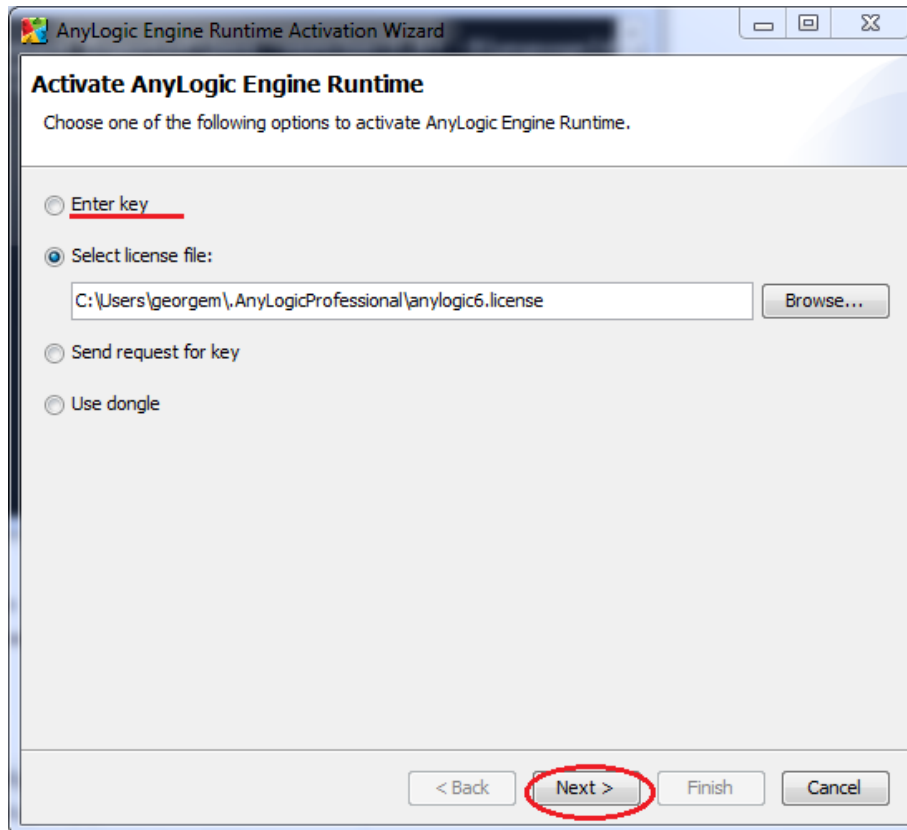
AnyLogic Engine Runtime Activation Wizard

Activate AnyLogic Engine Runtime

Choose one of the following options to activate AnyLogic Engine Runtime.

Enter key

Select license file:

C:\Users\georgem\.AnyLogicProfessional\anylogic6.license

Browse...

Send request for key

Use dongle

< Back

Next >

Finish

Cancel